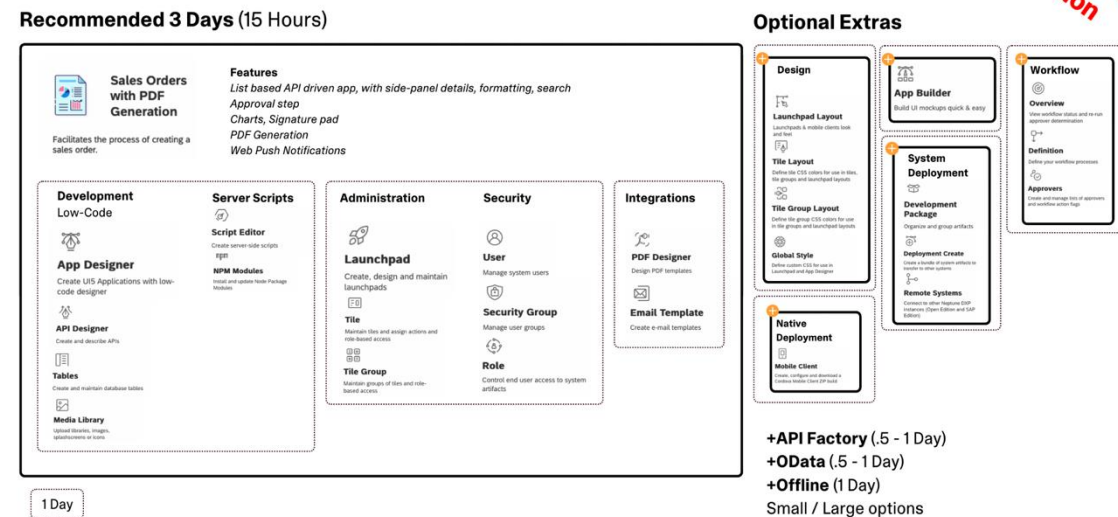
Recommended 3 Days (15 Hours)

Sales Orders with PDF Generation

Facilitates the process of creating a sales order.

Features
List based API driven app, with side-panel details, formatting, search
Approval step
Charts, Signature pad
PDF Generation
Web Push Notifications

Development
Low-Code

App Designer
Create UI5 Applications with low-code designer

API Designer
Create and describe APIs

Tables
Create and maintain database tables

Media Library
Upload libraries, images, splashscreens or icons

Server Scripts

Script Editor
Create server-side scripts

npm

NPM Modules
Install and update Node Package Modules

Administration

Launchpad
Create, design and maintain launchpads

Tile
Maintain tiles and assign actions and role-based access

Tile Group
Maintain groups of tiles and role-based access

Security

User
Manage system users

Security Group
Manage user groups

Role
Control end user access to system artifacts

Integrations

PDF Designer
Design PDF templates

Email Template
Create e-mail templates

1 Day

Optional Extras

Design

Launchpad Layout
Launchpads & mobile clients look and feel

Tile Layout
Define tile CSS colors for use in tiles, tile groups and launchpad layouts

Tile Group Layout
Define tile group CSS colors for use in tile groups and launchpad layouts

Global Style
Define system CSS for use in Launchpad and App Designer

App Builder
Build UI mockups quick & easy

System Deployment

Development Package
Organize and group artifacts

Deployment Create
Create a bundle of system artifacts to transfer to other systems

Remote Systems
Contact to other Neptune DXP instances (Open Edition and SAP Edition)

Workflow

Overview
View workflow status and re-run approver determination

Definition
Define your workflow processes

Approvers
Create and manage lists of approvers and workflow action flags

Native Deployment

Mobile Client
Create, configure and download a Cordova Mobile Client ZIP build

+API Factory (.5 - 1 Day)
+OData (.5 - 1 Day)
+Offline (1 Day)
Small / Large options